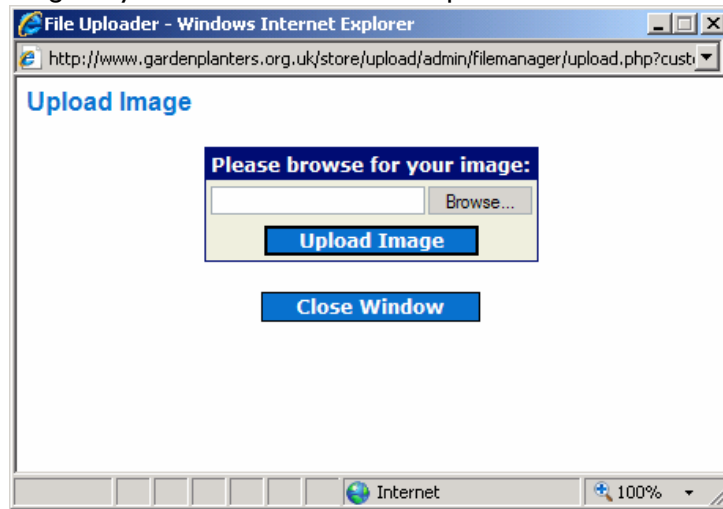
File Uploader - Windows Internet Explorer

http://www.gardenplanters.org.uk/store/upload/admin/filemanager/upload.php?cust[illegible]

Upload Image

Please browse for your image:

Browse...

Upload Image

Close Window

Internet

100%